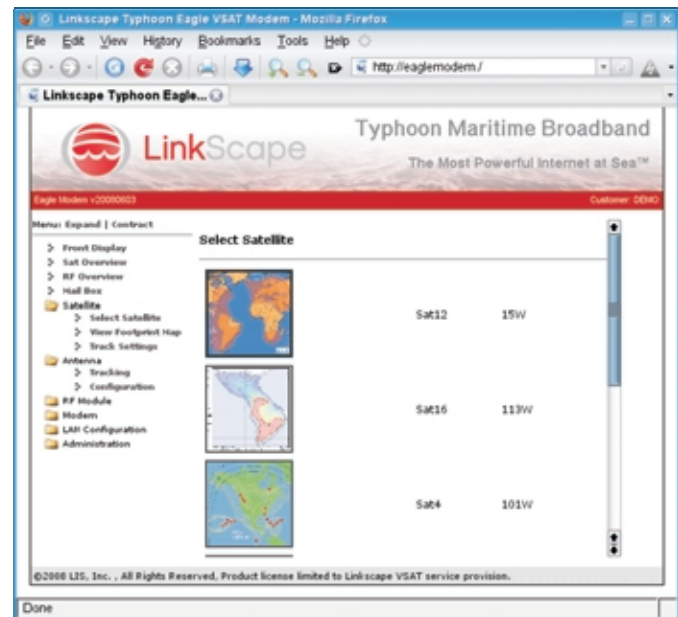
Linkscape Typhoon Eagle VSAT Modem - Mozilla Firefox

File Edit View History Bookmarks Tools Help

http://eaglemodem./

Linkscape Typhoon Eagle...

LinkScape

Typhoon Maritime Broadband

The Most Powerful Internet at Sea™

Eagle Modem v20080603

Customer: DEMO

Menu: Expand | Contract

Front Display
Sat Overview
RF Overview
Mail Box
Satellite
Select Satellite
View Footprint Map
Track Settings
Antenna
Tracking
Configuration
RF Module
Modem
LAN Configuration
Administration

Select Satellite

| Sat12 | 15W |
|---|---|
| Sat16 | 113W |
| Sat4 | 101W |

©2008 LIS, Inc. , All Rights Reserved, Product license limited to Linkscape VSAT service provision.

Done